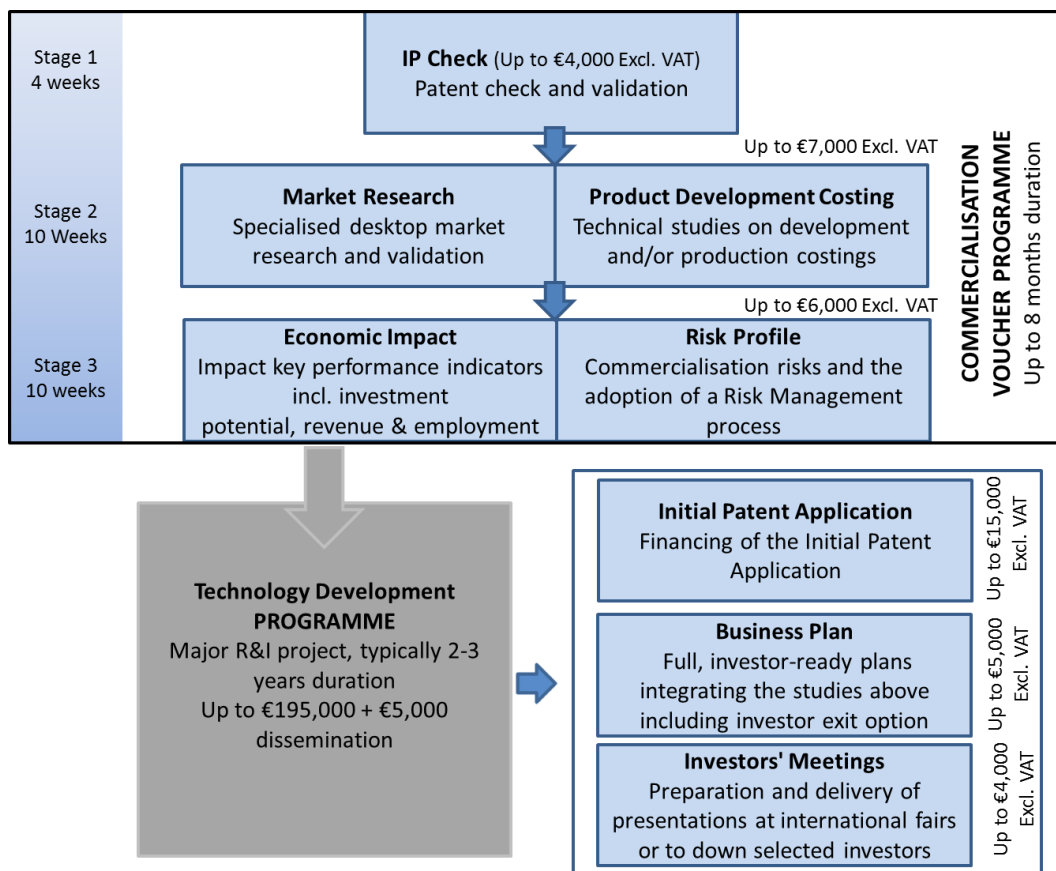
Stage 1
4 weeks

**IP Check** (Up to €4,000 Excl. VAT)
Patent check and validation

Up to €7,000 Excl. VAT

Stage 2
10 Weeks

**Market Research**
Specialised desktop market research and validation

**Product Development Costing**
Technical studies on development and/or production costings

Up to €6,000 Excl. VAT

Stage 3
10 weeks

**Economic Impact**
Impact key performance indicators incl. investment potential, revenue & employment

**Risk Profile**
Commercialisation risks and the adoption of a Risk Management process

**COMMERCIALISATION VOUCHER PROGRAMME**
Up to 8 months duration

**Technology Development PROGRAMME**
Major R&I project, typically 2-3 years duration
Up to €195,000 + €5,000 dissemination

**Initial Patent Application**
Financing of the Initial Patent Application

Up to €15,000 Excl. VAT

**Business Plan**
Full, investor-ready plans integrating the studies above including investor exit option

Up to €5,000 Excl. VAT

**Investors' Meetings**
Preparation and delivery of presentations at international fairs or to down selected investors

Up to €4,000 Excl. VAT